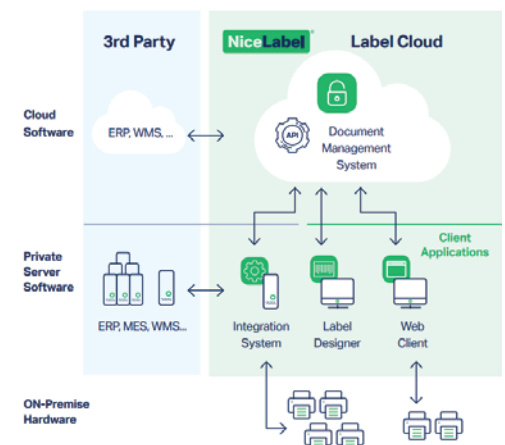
3rd Party

NiceLabel

Label Cloud

Cloud Software

ERP, WMS, ...

API

Document Management System

Client Applications

Private Server Software

ERP, MES, WMS...

Integration System

Label Designer

Web Client

ON-Premise Hardware